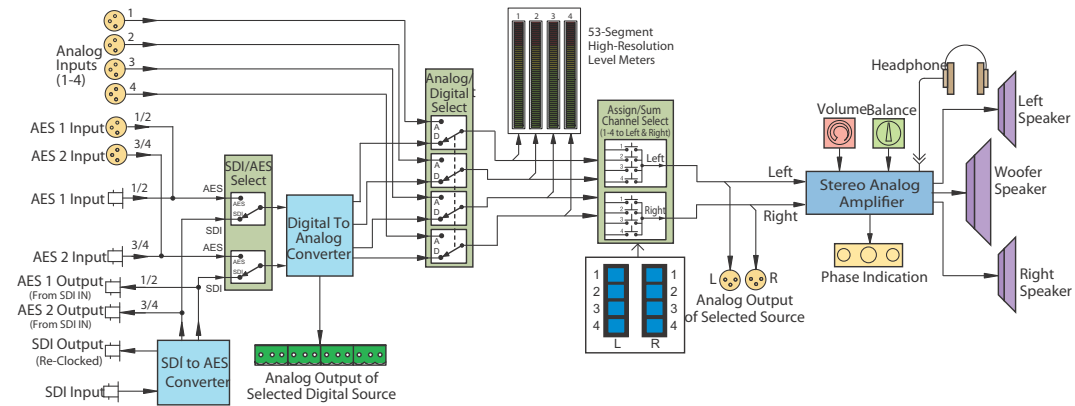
Analog Inputs (1-4)

1
2
3
4

AES 1 Input 1/2
AES 2 Input 3/4
AES 1 Input 1/2
AES 2 Input 3/4
AES 1 Output (From SDI IN) 1/2
AES 2 Output (From SDI IN) 3/4
SDI Output (Re-Clocked)
SDI Input

SDI/AES Select
AES
SDI
AES
SDI
AES
SDI
AES
SDI

SDI to AES Converter

Digital To Analog Converter

Analog Output of Selected Digital Source

Analog/ Digital Select
A
D
A
D
A
D
A
D

1 2 3 4
53-Segment High-Resolution Level Meters

Assign/Sum Channel Select (1-4 to Left & Right)
Left
Right
1
2
3
4
1
2
3
4

1
2
3
4
L
1
2
3
4
R

Left
Right

L R
Analog Output of Selected Source

Volume
Balance
Headphone

Stereo Analog Amplifier

Phase Indication

Left Speaker
Woofer Speaker
Right Speaker